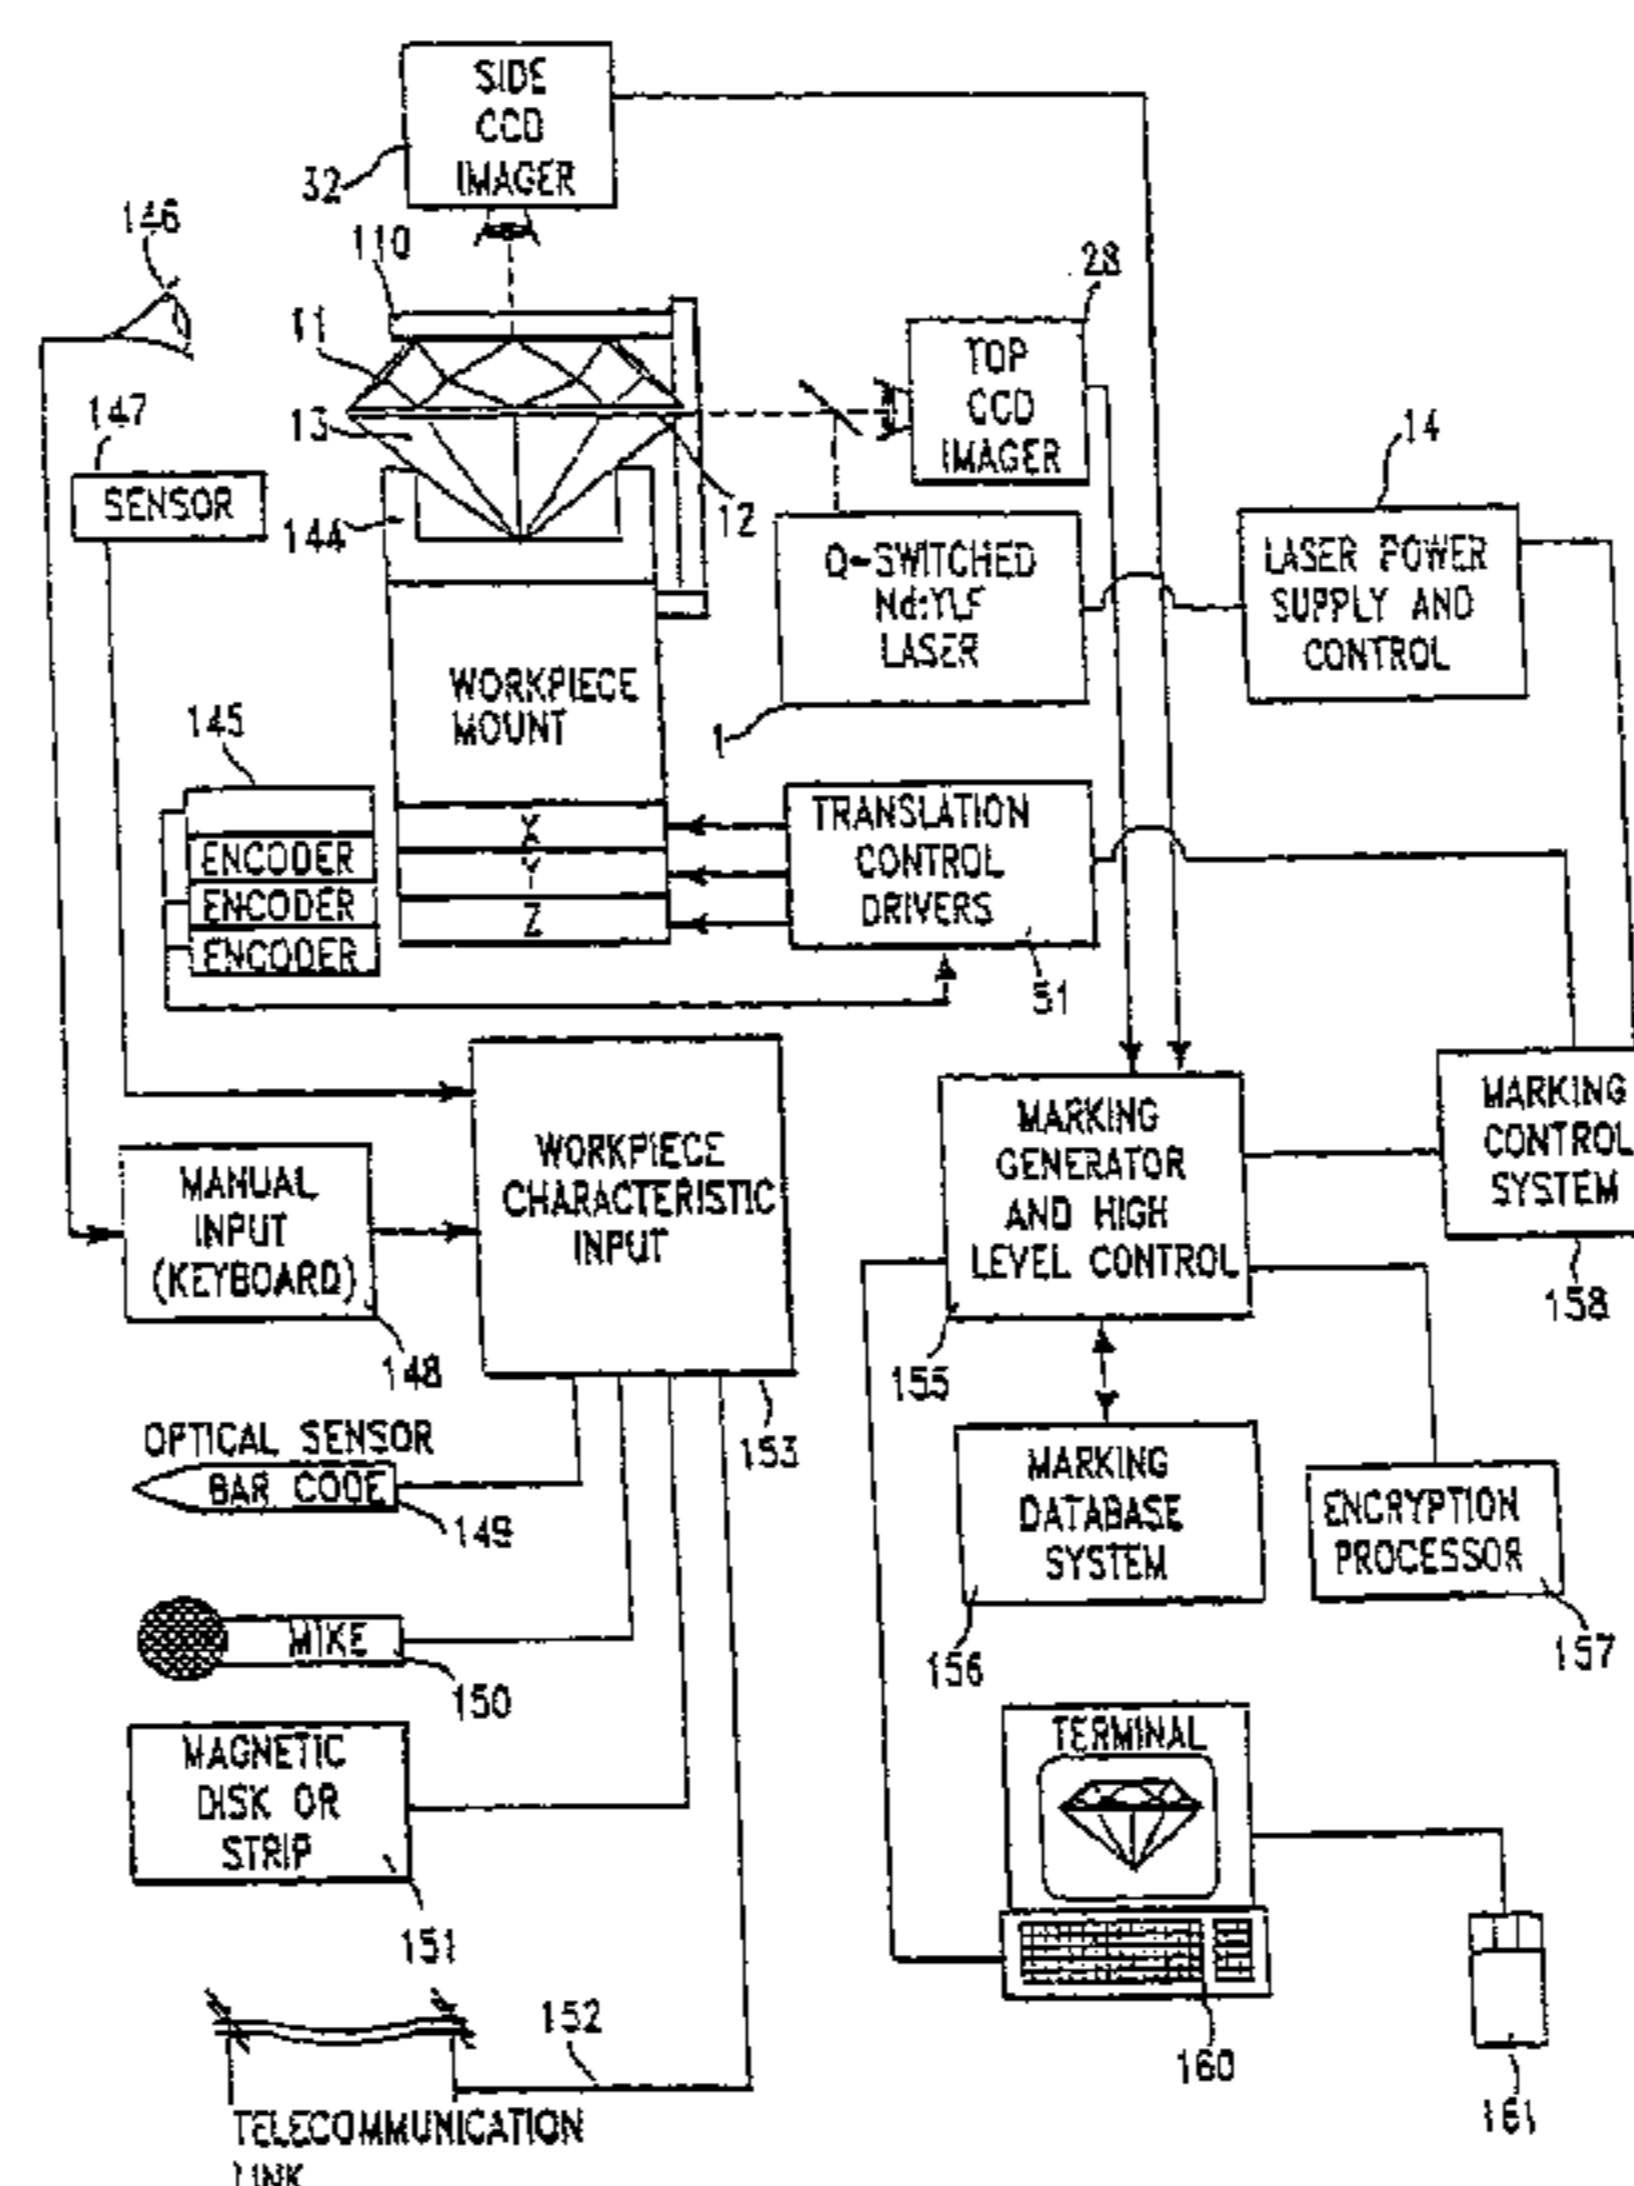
SIDE CCD IMAGER

32

146

110

28

11

TOP CCD IMAGER

147

13

14

SENSOR

144

12

Q-SWITCHED Nd:YLF LASER

LASER POWER SUPPLY AND CONTROL

WORKPIECE MOUNT

1

145

TRANSLATION CONTROL DRIVERS

X

ENCODER

Y

ENCODER

Z

ENCODER

51

WORKPIECE CHARACTERISTIC INPUT

MARKING GENERATOR AND HIGH LEVEL CONTROL

MARKING CONTROL SYSTEM

MANUAL INPUT (KEYBOARD)

158

148

155

OPTICAL SENSOR

153

MARKING DATABASE SYSTEM

BAR CODE

ENCRYPTION PROCESSOR

149

MIKE

156

157

150

TERMINAL

MAGNETIC DISK OR STRIP

151

152

160

161

TELECOMMUNICATION LINK